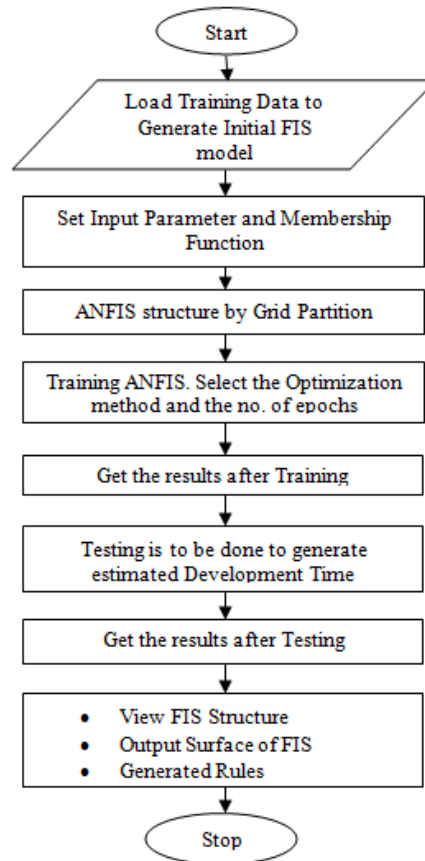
Start

Load Training Data to Generate Initial FIS model

Set Input Parameter and Membership Function

ANFIS structure by Grid Partition

Training ANFIS. Select the Optimization method and the no. of epochs

Get the results after Training

Testing is to be done to generate estimated Development Time

Get the results after Testing

- View FIS Structure
- Output Surface of FIS
- Generated Rules

Stop